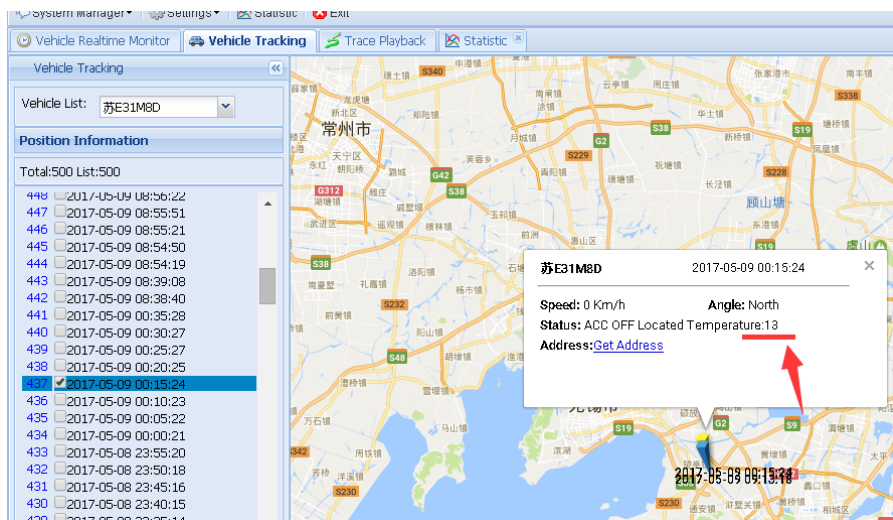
System Manager | Settings | Statistic | Exit

Vehicle Realtime Monitor | Vehicle Tracking | Trace Playback | Statistic

Vehicle Tracking

Vehicle List: 苏E31M8D

Position Information

Total:500 List:500

448 2017-05-09 08:56:22
447 2017-05-09 08:55:51
446 2017-05-09 08:55:21
445 2017-05-09 08:54:50
444 2017-05-09 08:54:19
443 2017-05-09 08:39:08
442 2017-05-09 08:38:40
441 2017-05-09 00:35:28
440 2017-05-09 00:30:27
439 2017-05-09 00:25:27
438 2017-05-09 00:20:25
437 2017-05-09 00:15:24
436 2017-05-09 00:10:23
435 2017-05-09 00:05:22
434 2017-05-09 00:00:21
433 2017-05-08 23:55:20
432 2017-05-08 23:50:18
431 2017-05-08 23:45:16
430 2017-05-08 23:40:15
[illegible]

苏E31M8D 2017-05-09 00:15:24

Speed: 0 Km/h Angle: North
Status: ACC OFF Located Temperature:13
Address:Get Address

常州市
S340 S338 S38 S19 G2 S229 G42 S228 G312 S232 S48 S9 S230 S39
顾山镇
无锡市
2017-05-09 00:15:24
2017-05-09 00:13:18